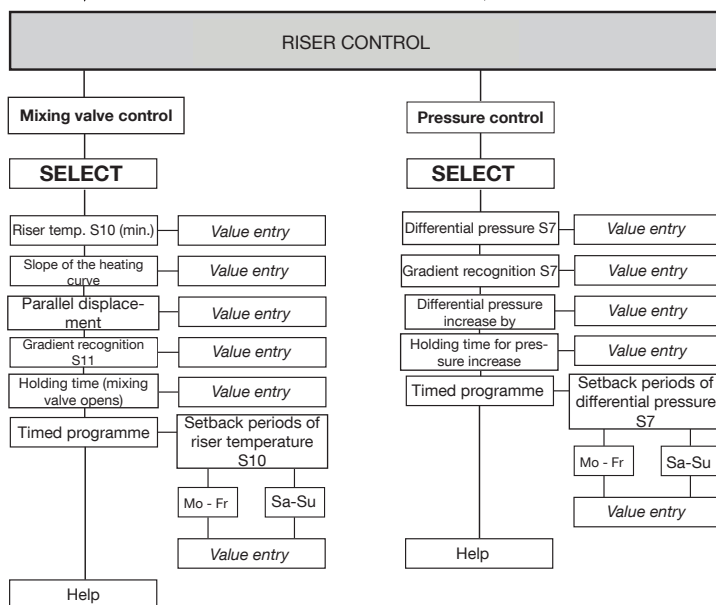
RISER CONTROL

Mixing valve control

SELECT

Riser temp. S10 (min.)
Value entry
Slope of the heating curve
Value entry
Parallel displacement
Value entry
Gradient recognition S11
Value entry
Holding time (mixing valve opens)
Value entry
Timed programme
Setback periods of riser temperature S10
Mo - Fr
Sa-Su
Value entry

Help

Pressure control

SELECT

Differential pressure S7
Value entry
Gradient recognition S7
Value entry
Differential pressure increase by
Value entry
Holding time for pressure increase
Value entry
Timed programme
Setback periods of differential pressure S7
Mo - Fr
Sa-Su
Value entry

Help